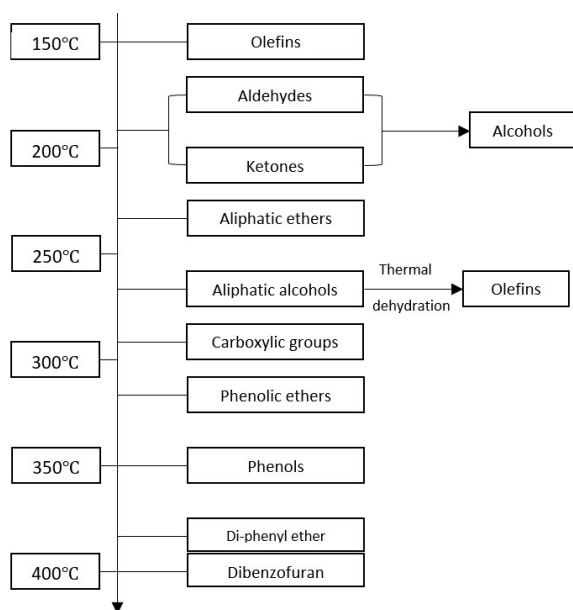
150°C

Olefins

Aldehydes

Alcohols

200°C

Ketones

Aliphatic ethers

250°C

Aliphatic alcohols

Thermal

dehydration

Olefins

Carboxylic groups

300°C

Phenolic ethers

350°C

Phenols

Di-phenyl ether

400°C

Dibenzofuran